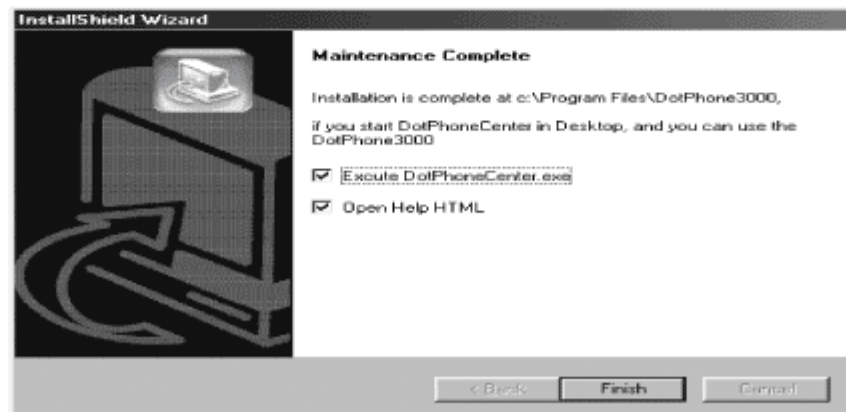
InstallShield Wizard

Maintenance Complete

Installation is complete at c:\Program Files\DotPhone3000,

if you start DotPhoneCenter in Desktop, and you can use the DotPhone3000

☑ Excute DotPhoneCenter.exe

☑ Open Help HTML

< Back

Finish

Cancel